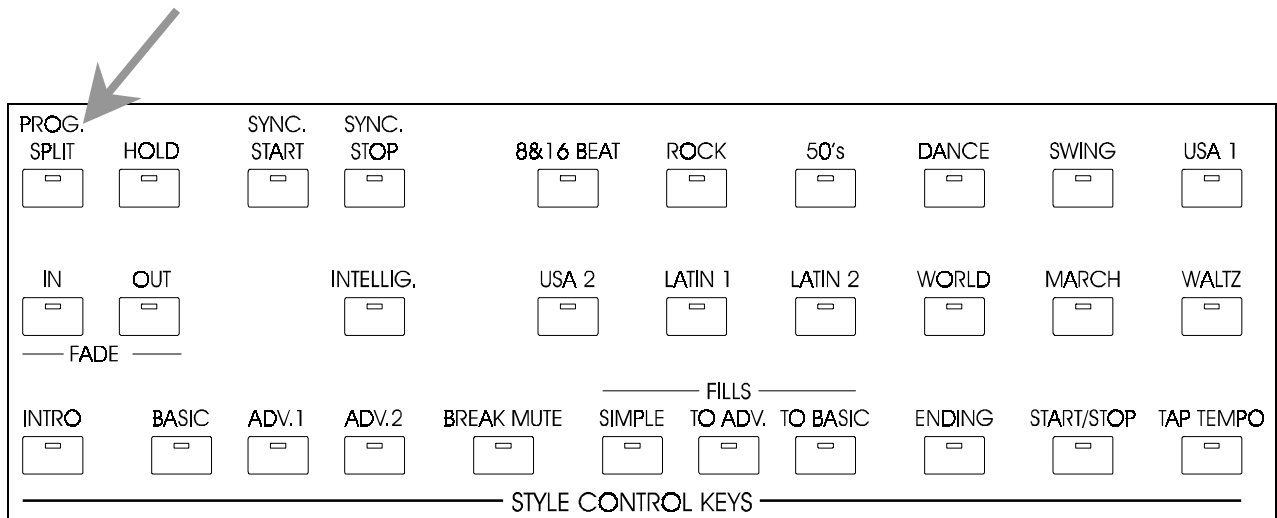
PROG.
SPLIT

HOLD

SYNC.
START

SYNC.
STOP

8&16 BEAT

ROCK

50's

DANCE

SWING

USA 1

IN

OUT

INTELLIG.

USA 2

LATIN 1

LATIN 2

WORLD

MARCH

WALTZ

FADE

FILLS

INTRO

BASIC

ADV.1

ADV.2

BREAK MUTE

SIMPLE

TO ADV.

TO BASIC

ENDING

START/STOP

TAP TEMPO

STYLE CONTROL KEYS